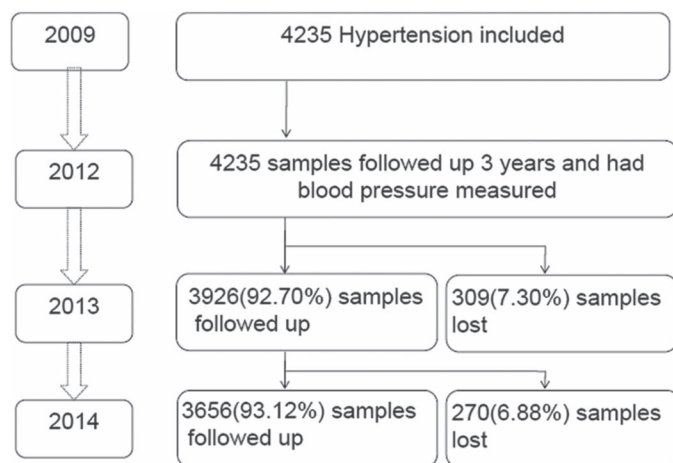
2009

4235 Hypertension included

2012

4235 samples followed up 3 years and had blood pressure measured

2013

3926(92.70%) samples followed up

309(7.30%) samples lost

2014

3656(93.12%) samples followed up

270(6.88%) samples lost